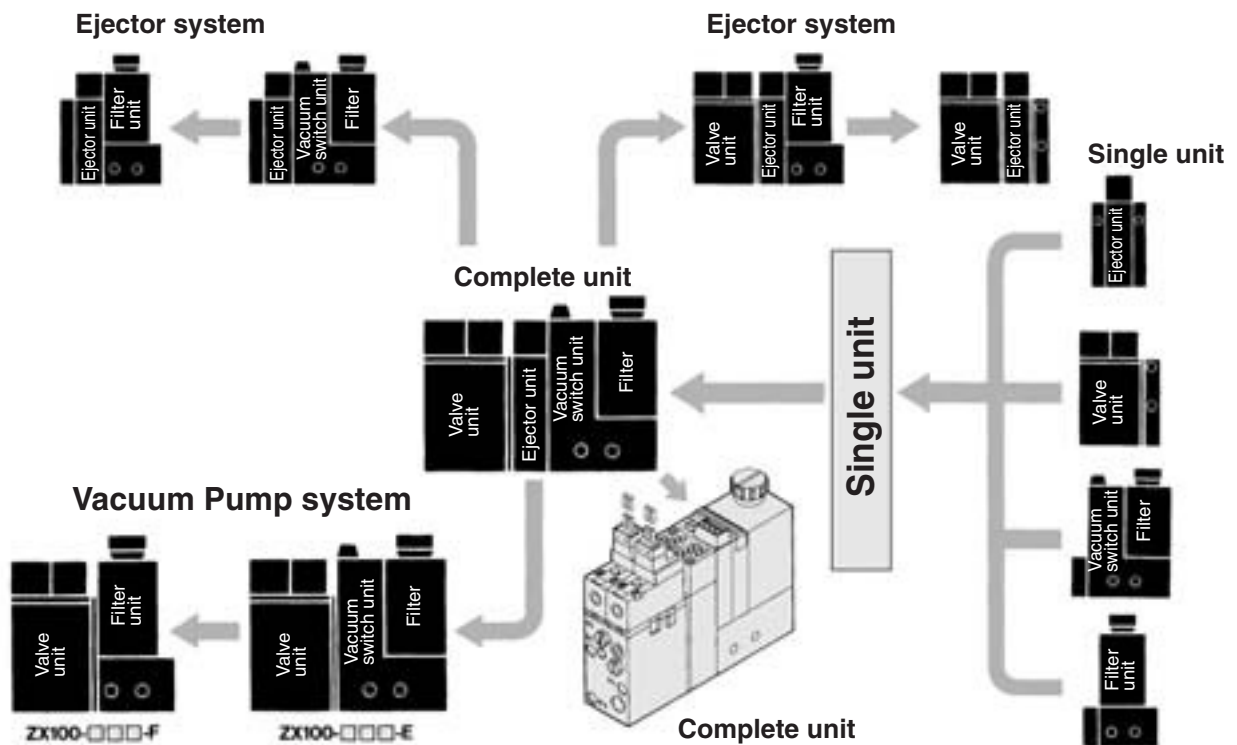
Ejector system

Ejector unit

Filter unit

Ejector unit

Vacuum switch unit

Filter

Ejector system

Valve unit

Ejector unit

Filter unit

Valve unit

Ejector unit

Single unit

Ejector unit

Complete unit

Valve unit

Ejector unit

Vacuum switch unit

Filter

Single unit

Valve unit

Vacuum Pump system

Vacuum switch unit

Filter

Valve unit

Filter unit

Valve unit

Vacuum switch unit

Filter

Filter unit

ZX100-□□□-F

ZX100-□□□-E

Complete unit